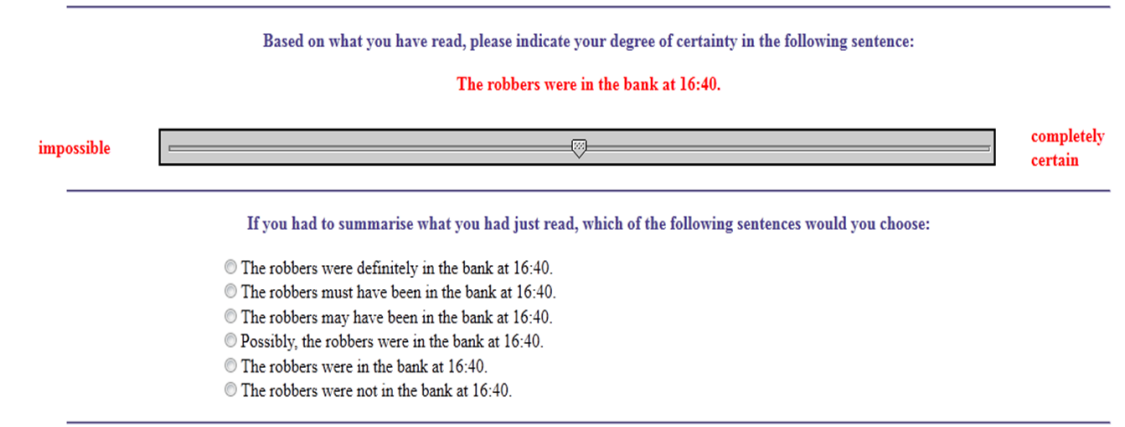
Based on what you have read, please indicate your degree of certainty in the following sentence:

The robbers were in the bank at 16:40.

impossible

completely certain

If you had to summarise what you had just read, which of the following sentences would you choose:

The robbers were definitely in the bank at 16:40.
The robbers must have been in the bank at 16:40.
The robbers may have been in the bank at 16:40.
Possibly, the robbers were in the bank at 16:40.
The robbers were in the bank at 16:40.
The robbers were not in the bank at 16:40.